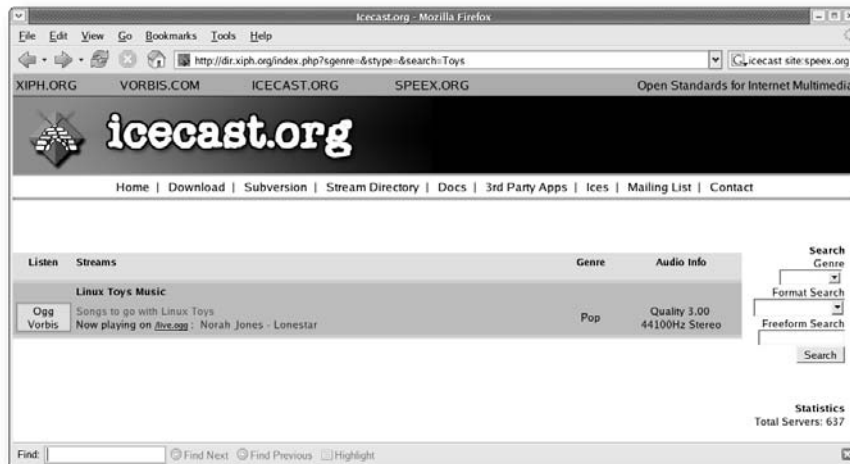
Icecast.org - Mozilla Firefox

File Edit View Go Bookmarks Tools Help

http://dir.xiph.org/index.php?sgenre=&stype=&search=Toys

icecast site:speex.org

XIPH.ORG VORBIS.COM ICECAST.ORG SPEEX.ORG Open Standards for Internet Multimedia

icecast.org

Home | Download | Subversion | Stream Directory | Docs | 3rd Party Apps | Ices | Mailing List | Contact

| Listen | Streams | Genre | Audio Info |
|---|---|---|---|
| Ogg Vorbis | Linux Toys Music<br>Songs to go with Linux Toys<br>Now playing on /live.ogg : Norah Jones - Lonestar | Pop | Quality 3.00<br>44100Hz Stereo |

Search
Genre
Format Search
Freeform Search
Search

Statistics
Total Servers: 637

Find: Find Next Find Previous Highlight